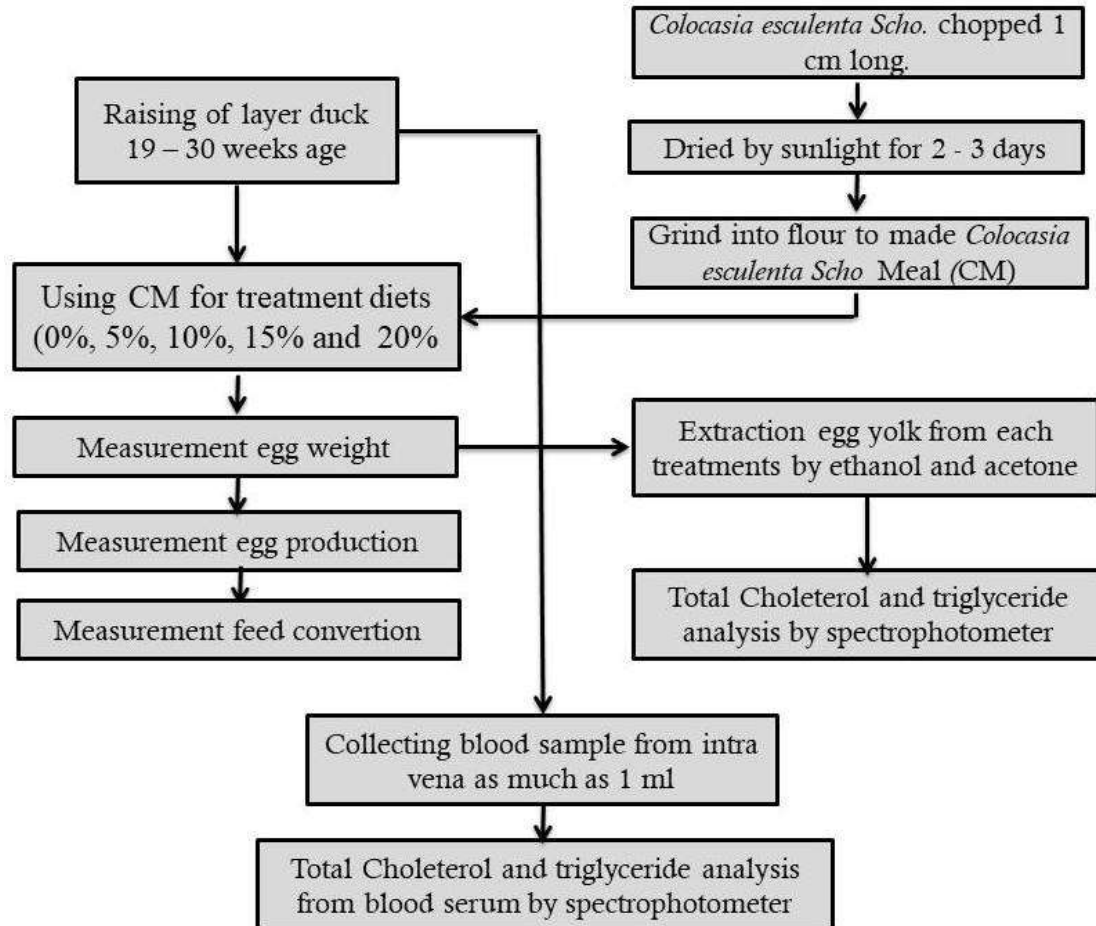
Colocasia esculenta Scho. chopped 1 cm long.

Dried by sunlight for 2 - 3 days

Grind into flour to made Colocasia esculenta Scho Meal (CM)

Raising of layer duck 19 – 30 weeks age

Using CM for treatment diets (0%, 5%, 10%, 15% and 20%

Measurement egg weight

Measurement egg production

Measurement feed convertion

Extraction egg yolk from each treatments by ethanol and acetone

Total Choleterol and triglyceride analysis by spectrophotometer

Collecting blood sample from intra vena as much as 1 ml

Total Choleterol and triglyceride analysis from blood serum by spectrophotometer